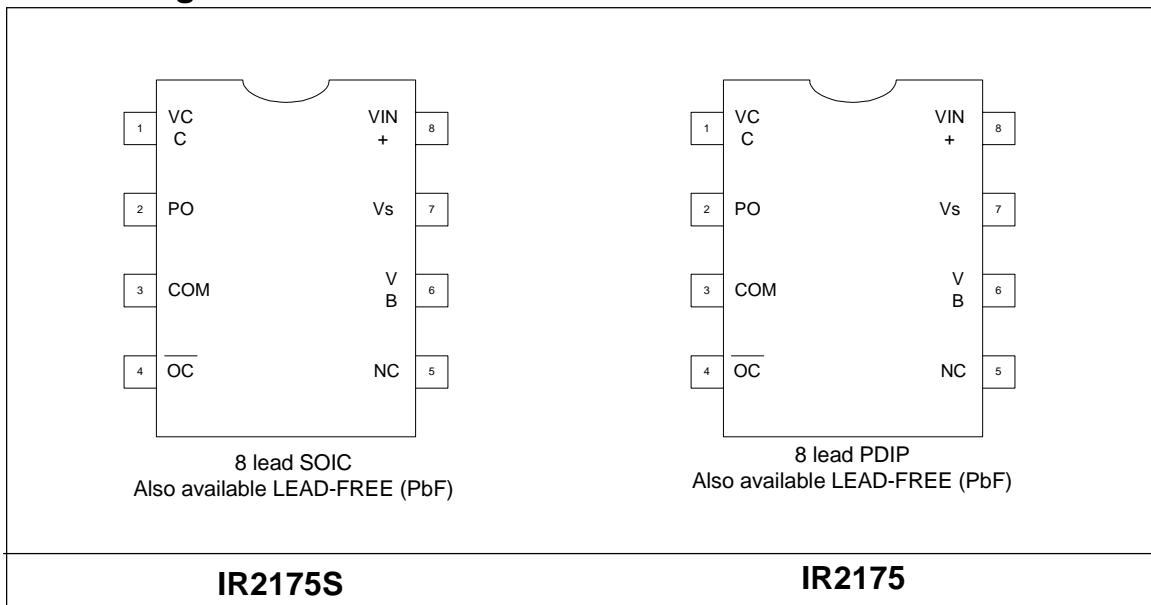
1 VC C
2 PO
3 COM
4 $\overline{OC}$
VIN + 8
Vs 7
V B 6
NC 5

8 lead SOIC
Also available LEAD-FREE (PbF)

1 VC C
2 PO
3 COM
4 $\overline{OC}$
VIN + 8
Vs 7
V B 6
NC 5

8 lead PDIP
Also available LEAD-FREE (PbF)

IR2175S

IR2175